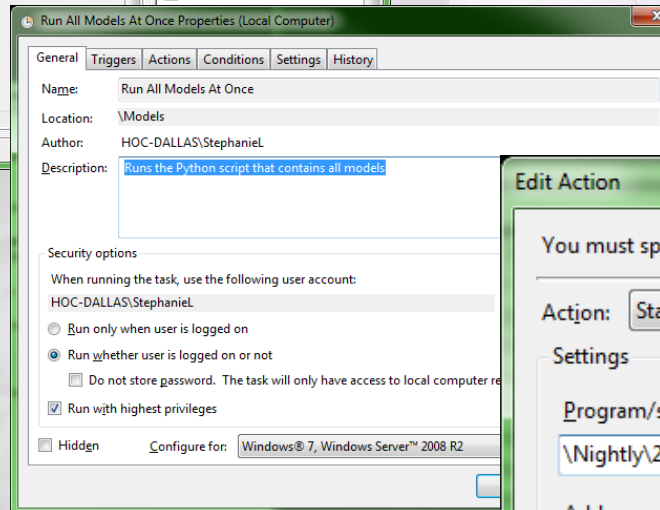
Run All Models At Once Properties (Local Computer)

General | Triggers | Actions | Conditions | Settings | History

Name: Run All Models At Once

Location: \Models

Author: HOC-DALLAS\StephanieL

Description: Runs the Python script that contains all models

Security options

When running the task, use the following user account:

HOC-DALLAS\StephanieL

Run only when user is logged on

Run whether user is logged on or not

Do not store password. The task will only have access to local computer re

Run with highest privileges

Hidden

Configure for: Windows® 7, Windows Server™ 2008 R2

Edit Action

You must sp

Action: Sta

Settings

Program/s

\Nightly\2

Add